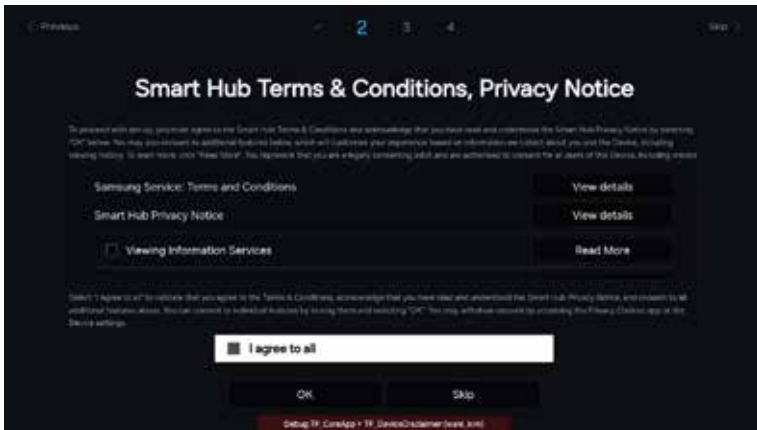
< Previous 2 3 4 Skip >

Smart Hub Terms & Conditions, Privacy Notice

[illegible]

Samsung Service: Terms and Conditions View details

Smart Hub Privacy Notice View details

Viewing Information Services Read More

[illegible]

I agree to all

OK Skip

Debug TF CoreApp > TF DeviceDisclaimer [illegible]